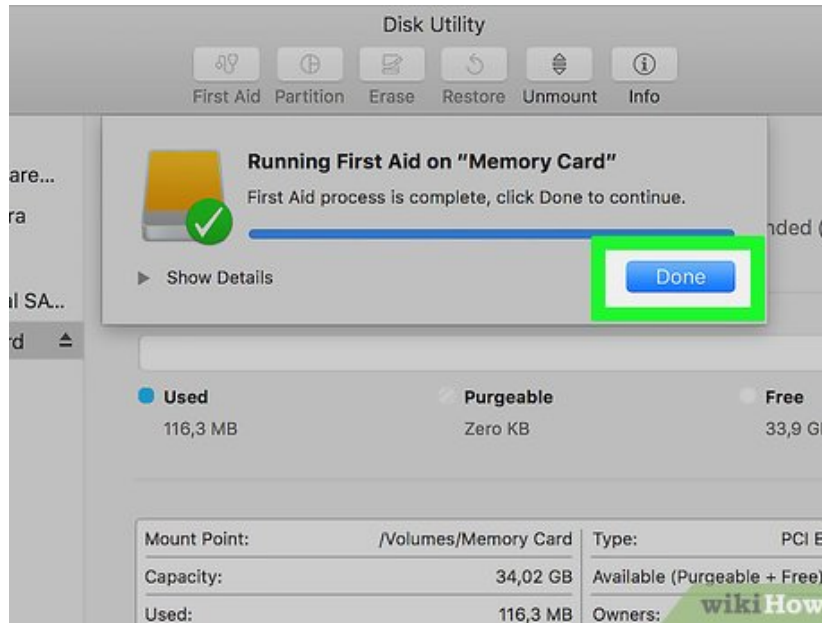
Disk Utility

First Aid Partition Erase Restore Unmount Info

are...
ra
al SA...
rd

Running First Aid on "Memory Card"

First Aid process is complete, click Done to continue.

nded (

Show Details

Done

Used
116,3 MB

Purgeable
Zero KB

Free
33,9 G

| Mount Point: | /Volumes/Memory Card | Type: | PCI E |
|---|---|---|---|
| Capacity: | 34,02 GB | Available (Purgeable + Free): | |
| Used: | 116,3 MB | Owners: | |

wikiHow